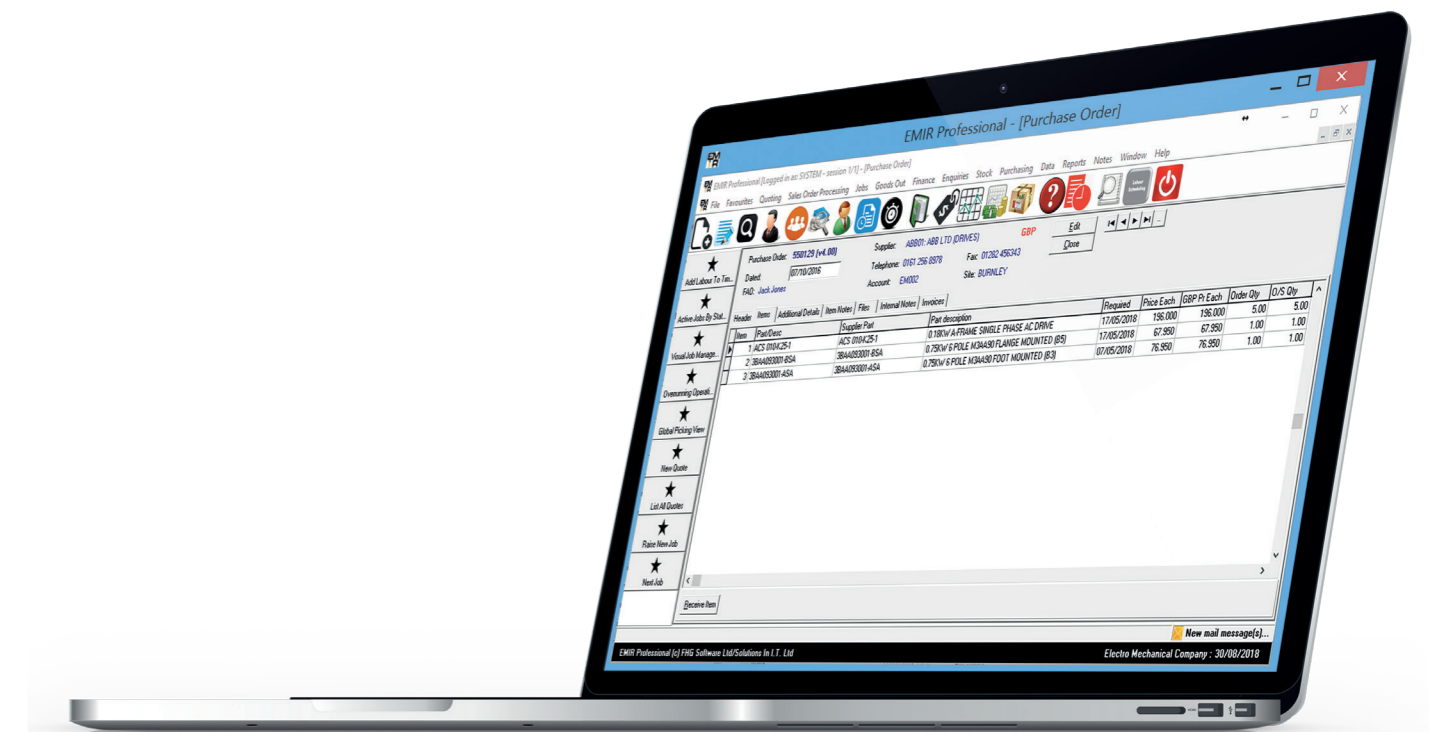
EMIR Professional - [Purchase Order]

EMIR Professional [Logged in as: SYSTEM - session 1/1] - [Purchase Order]

File Favourites Quoting Sales Order Processing Jobs Goods Out Finance Enquiries Stock Purchasing Data Reports Notes Window Help

Purchase Order: 550129 (v4.00)
Dated: 07/10/2016
FAO: Jack Jones

Supplier: AB001: ABB LTD (DRIVES)
Telephone: 0161 256 8978
Fax: 01282 456343
Account: EM002
Site: BURNLEY

GBP

Edit
Close

Add Labour To Tim...
Active Jobs By Stat...
Visual Job Manage...
Overrunning Operati...
Global Picking View
New Quote
List All Quotes
Raise New Job
Next Job

Header Items Additional Details Item Notes Files Internal Notes Invoices

| Item | Part/Desc | Supplier Part | Part description | Required | Price Each | GBP Pr Each | Order Qty | O/S Qty |
|---|---|---|---|---|---|---|---|---|
| 1 | ACS 0104Z5-1 | ACS 0104Z5-1 | 0.18KW A-FRAME SINGLE PHASE AC DRIVE | 17/05/2018 | 196.000 | 196.000 | 5.00 | 5.00 |
| 2 | 3BAA093001-BSA | 3BAA093001-BSA | 0.75KW 6 POLE M3AA90 FLANGE MOUNTED (B5) | 17/05/2018 | 67.950 | 67.950 | 1.00 | 1.00 |
| 3 | 3BAA093001-ASA | 3BAA093001-ASA | 0.75KW 6 POLE M3AA90 FOOT MOUNTED (B3) | 07/05/2018 | 76.950 | 76.950 | 1.00 | 1.00 |

Receive Item

New mail message(s)...

EMIR Professional (c) FHG Software Ltd/Solutions In I.T. Ltd

Electro Mechanical Company : 30/08/2018